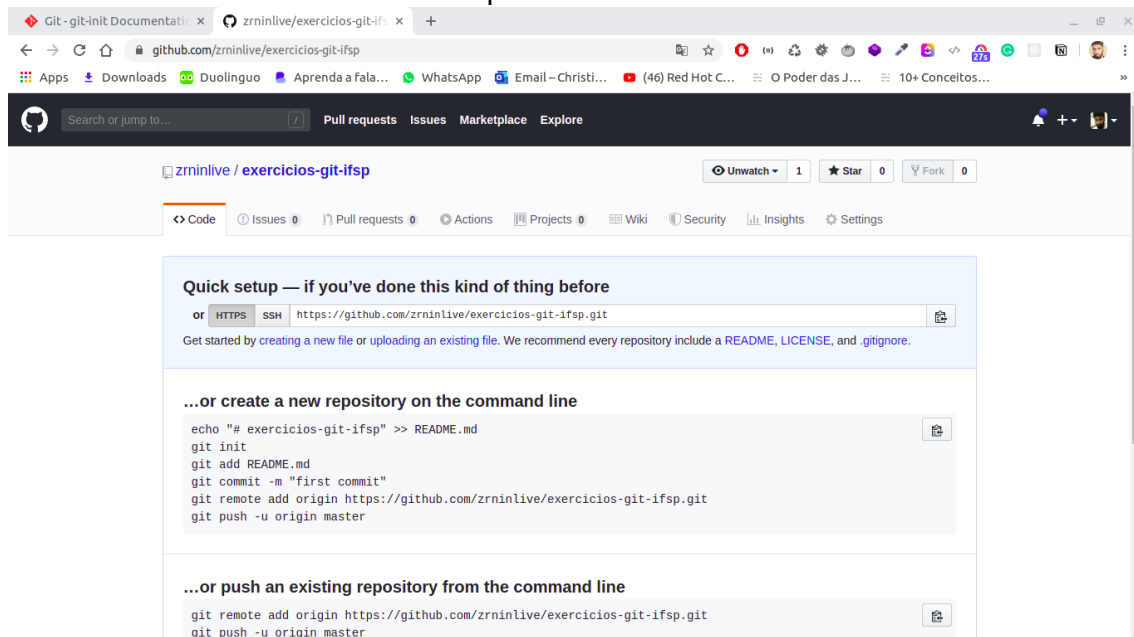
Git - git-init Documentatio ×
zrninlive/exercicios-git-ifs ×
+

github.com/zrninlive/exercicios-git-ifsp

Apps  Downloads  Duolinguo  Aprenda a fala...  WhatsApp  Email – Christi...  (46) Red Hot C...  O Poder das J...  10+ Conceitos...  »

Search or jump to... /  Pull requests  Issues  Marketplace  Explore

zrninlive / exercicios-git-ifsp

Unwatch 1  Star 0  Fork 0

<> Code  Issues 0  Pull requests 0  Actions  Projects 0  Wiki  Security  Insights  Settings

Quick setup — if you've done this kind of thing before

or HTTPS SSH https://github.com/zrninlive/exercicios-git-ifsp.git

Get started by creating a new file or uploading an existing file. We recommend every repository include a README, LICENSE, and .gitignore.

…or create a new repository on the command line

echo "# exercicios-git-ifsp" >> README.md
git init
git add README.md
git commit -m "first commit"
git remote add origin https://github.com/zrninlive/exercicios-git-ifsp.git
git push -u origin master

…or push an existing repository from the command line

git remote add origin https://github.com/zrninlive/exercicios-git-ifsp.git
git push -u origin master